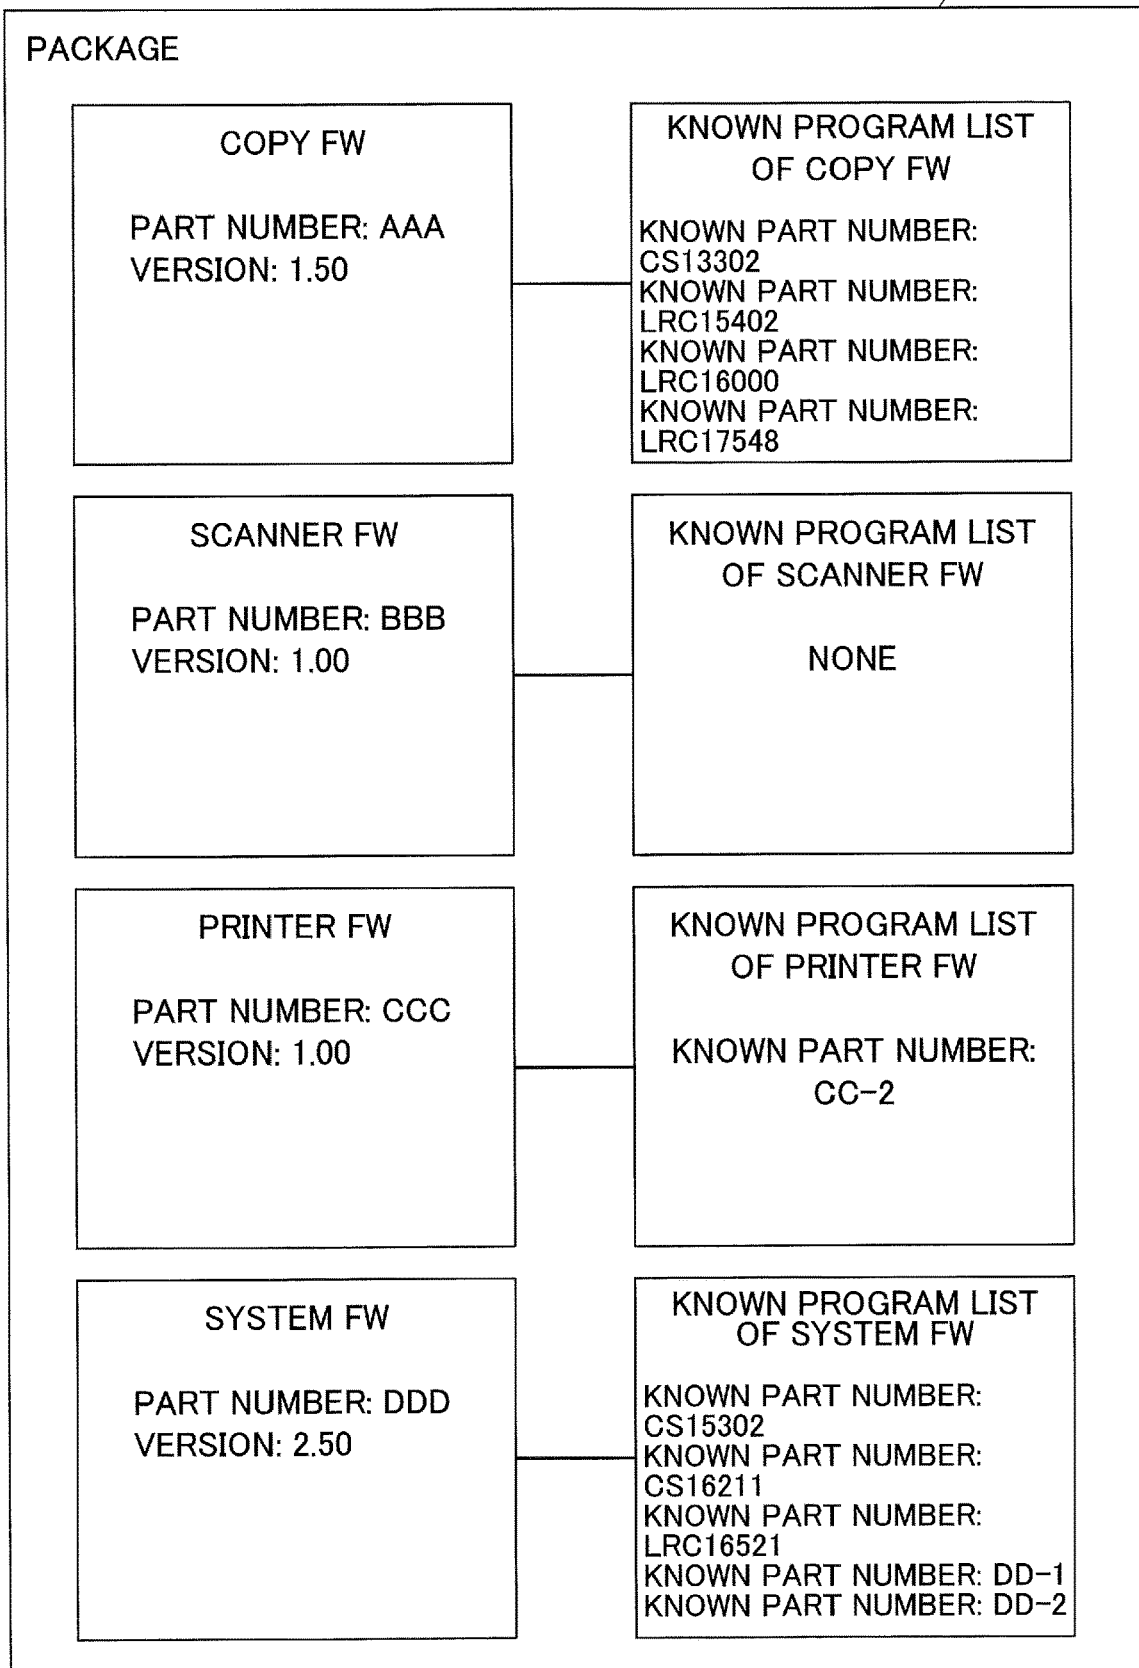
PACKAGE

COPY FW

PART NUMBER: AAA
VERSION: 1.50

KNOWN PROGRAM LIST OF COPY FW

KNOWN PART NUMBER: CS13302
KNOWN PART NUMBER: LRC15402
KNOWN PART NUMBER: LRC16000
KNOWN PART NUMBER: LRC17548

SCANNER FW

PART NUMBER: BBB
VERSION: 1.00

KNOWN PROGRAM LIST OF SCANNER FW

NONE

PRINTER FW

PART NUMBER: CCC
VERSION: 1.00

KNOWN PROGRAM LIST OF PRINTER FW

KNOWN PART NUMBER: CC-2

SYSTEM FW

PART NUMBER: DDD
VERSION: 2.50

KNOWN PROGRAM LIST OF SYSTEM FW

KNOWN PART NUMBER: CS15302
KNOWN PART NUMBER: CS16211
KNOWN PART NUMBER: LRC16521
KNOWN PART NUMBER: DD-1
KNOWN PART NUMBER: DD-2